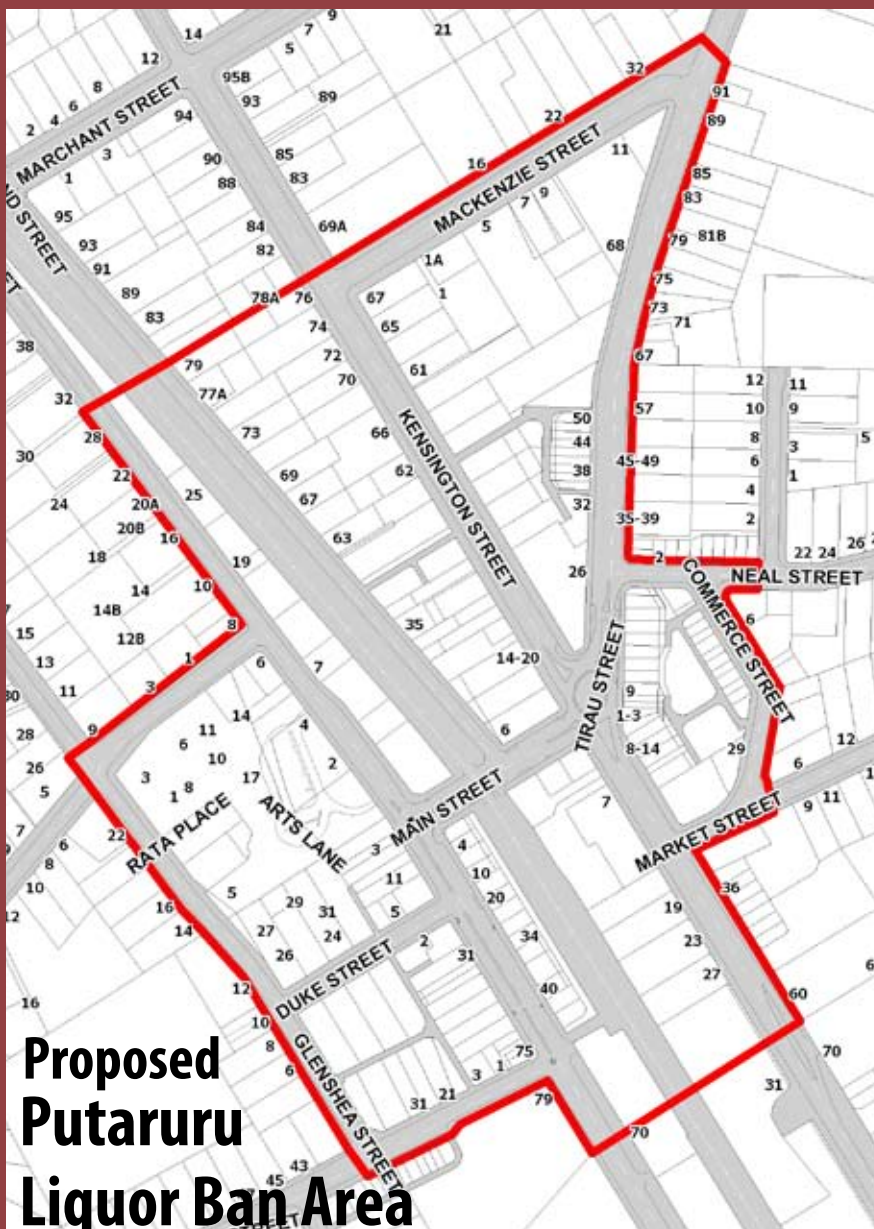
14
9
7
5
21
12
95B
93
89
8
6
4
2
MARCHANT STREET
94
3
1
90
88
85
83
22
32
91
89
11
16
MACKENZIE STREET
7
9
5
85
83
79
81B
ND STREET
95
93
91
89
83
84
82
69A
1A
1
68
75
73
71
78A
76
74
72
70
67
65
61
67
38
79
77A
32
28
30
22
20A
20B
24
18
16
14
14B
12B
10
8
1
3
15
13
11
30
28
26
5
9
25
19
73
69
67
63
66
62
KENSINGTON STREET
50
44
38
32
57
45-49
35-39
12
10
8
6
4
2
11
9
3
1
5
22
24
26
2
NEAL STREET
COMMERCE STREET
6
26
35
14-20
TIRAU STREET
9
1-3
8-14
29
6
7
6
11
10
3
1
8
14
17
4
2
ARTS LANE
RATA PLACE
MAIN STREET
3
6
6
12
9
11
7
7
6
8
10
12
22
16
14
12
5
29
31
27
24
26
11
5
4
10
20
34
31
40
2
MARKET STREET
36
19
23
27
60
70
31
6
16
DUKE STREET
10
8
6
GLENSHEA STREET
75
1
3
21
31
79
70
45
43
Proposed
Putaruru
Liquor Ban Area